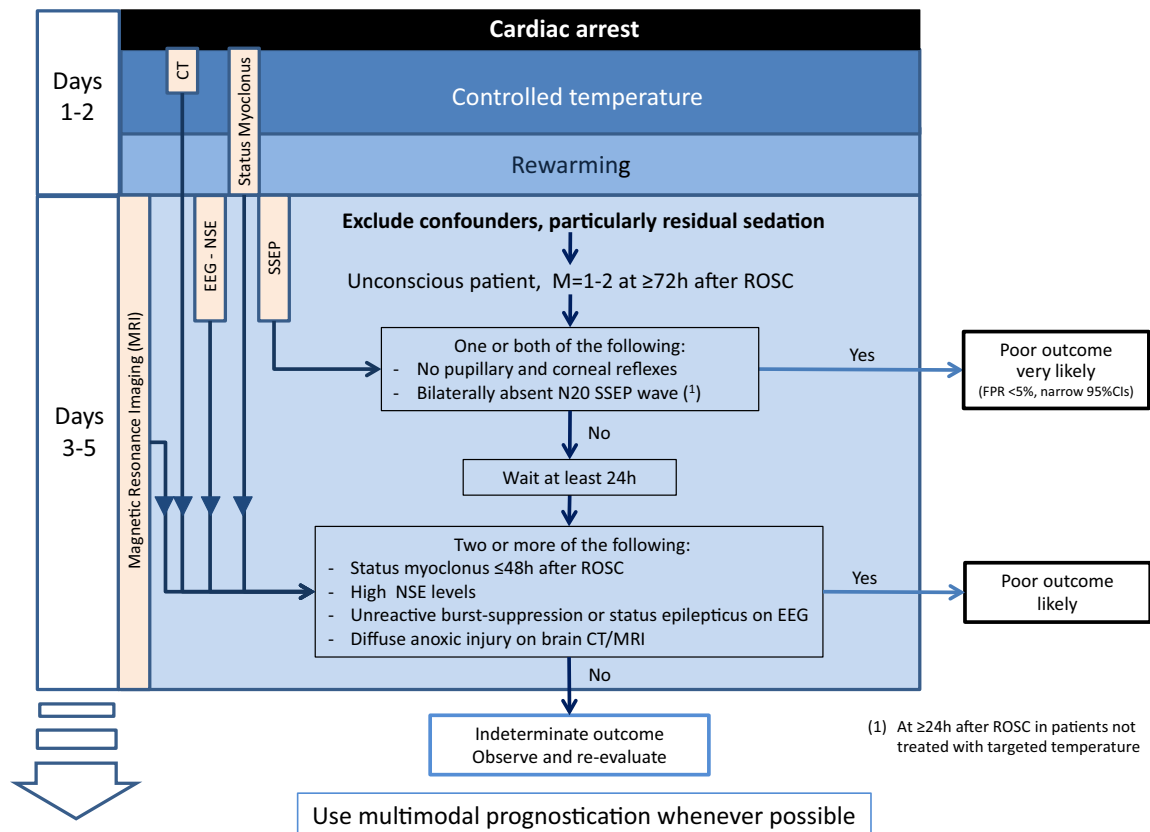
Cardiac arrest

Days 1-2

CT

Status Myoclonus

Controlled temperature

Rewarming

Days 3-5

Magnetic Resonance Imaging (MRI)

EEG - NSE

SSEP

Exclude confounders, particularly residual sedation

Unconscious patient, M=1-2 at ≥72h after ROSC

One or both of the following:
- No pupillary and corneal reflexes
- Bilaterally absent N20 SSEP wave (1)

Yes

Poor outcome very likely
(FPR <5%, narrow 95%CIs)

No

Wait at least 24h

Two or more of the following:
- Status myoclonus ≤48h after ROSC
- High NSE levels
- Unreactive burst-suppression or status epilepticus on EEG
- Diffuse anoxic injury on brain CT/MRI

Yes

Poor outcome likely

No

Indeterminate outcome
Observe and re-evaluate

(1) At ≥24h after ROSC in patients not treated with targeted temperature

Use multimodal prognostication whenever possible